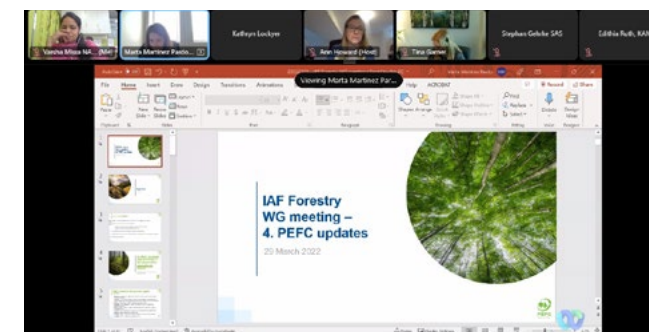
Varsha Misra NA... (Me)
Marta Martinez Pasto...
Kathryn Lockyer
Ann Howard (Host)
Tina Garner
Stephen Gelcke SAS
Edithia Ruth, KAN

Viewing Marta Martinez Par...

File Home Insert Draw Design Transitions Animations Help ACROBAT

Record Share

IAF Forestry WG meeting – 4. PEFC updates

20 March 2022